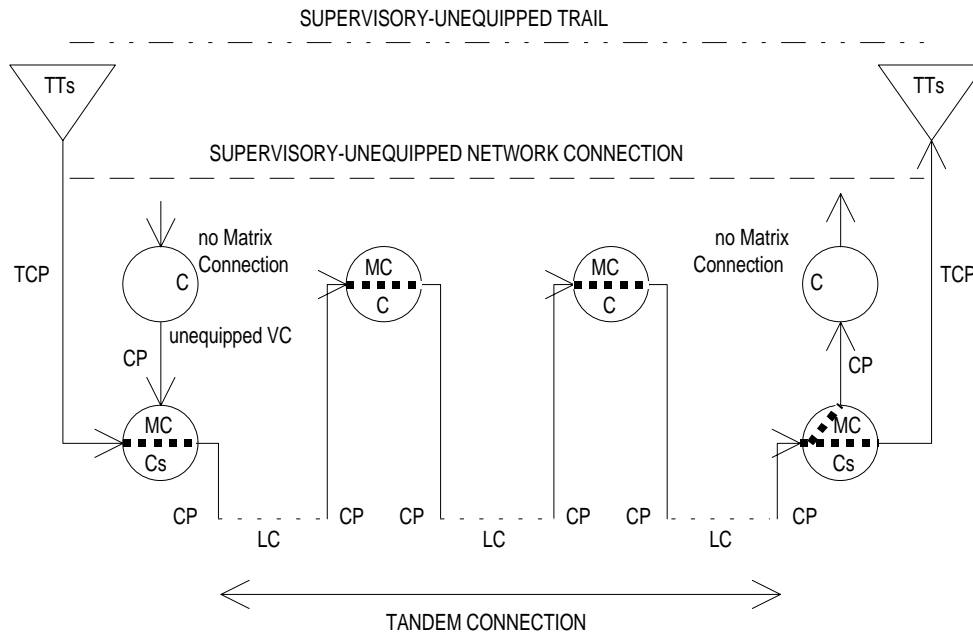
SUPERVISORY-UNEQUIPPED TRAIL

TTs

TTs

SUPERVISORY-UNEQUIPPED NETWORK CONNECTION

TCP

no Matrix Connection

C

unequipped VC

CP

MC

Cs

MC

C

MC

C

no Matrix Connection

C

TCP

CP

MC

Cs

CP

LC

CP

CP

LC

CP

CP

LC

CP

TANDEM CONNECTION